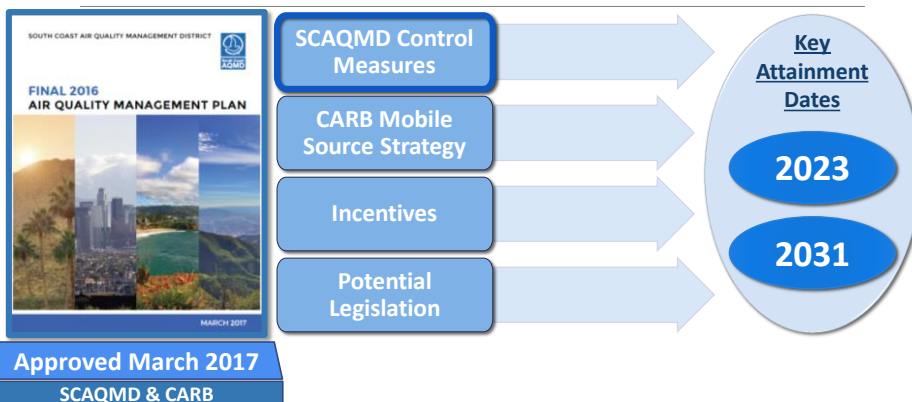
SOUTH COAST AIR QUALITY MANAGEMENT DISTRICT

AQMD

FINAL 2016
AIR QUALITY MANAGEMENT PLAN

MARCH 2017

Approved March 2017

SCAQMD & CARB

SCAQMD Control Measures

CARB Mobile Source Strategy

Incentives

Potential Legislation

Key Attainment Dates

2023

2031